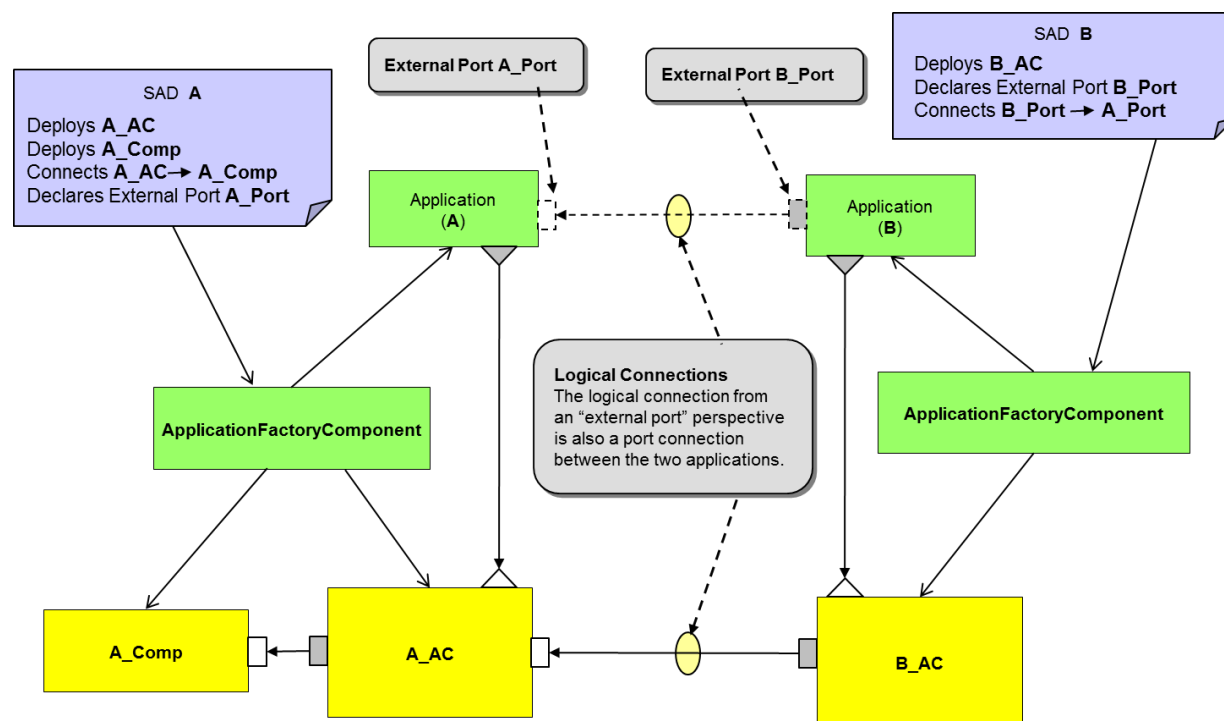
External Port A_Port

External Port B_Port

SAD B
Deploys B_AC
Declares External Port B_Port
Connects B_Port → A_Port

SAD A
Deploys A_AC
Deploys A_Comp
Connects A_AC → A_Comp
Declares External Port A_Port

Application
(A)

Application
(B)

Logical Connections
The logical connection from an "external port" perspective is also a port connection between the two applications.

ApplicationFactoryComponent

ApplicationFactoryComponent

A_Comp

A_AC

B_AC